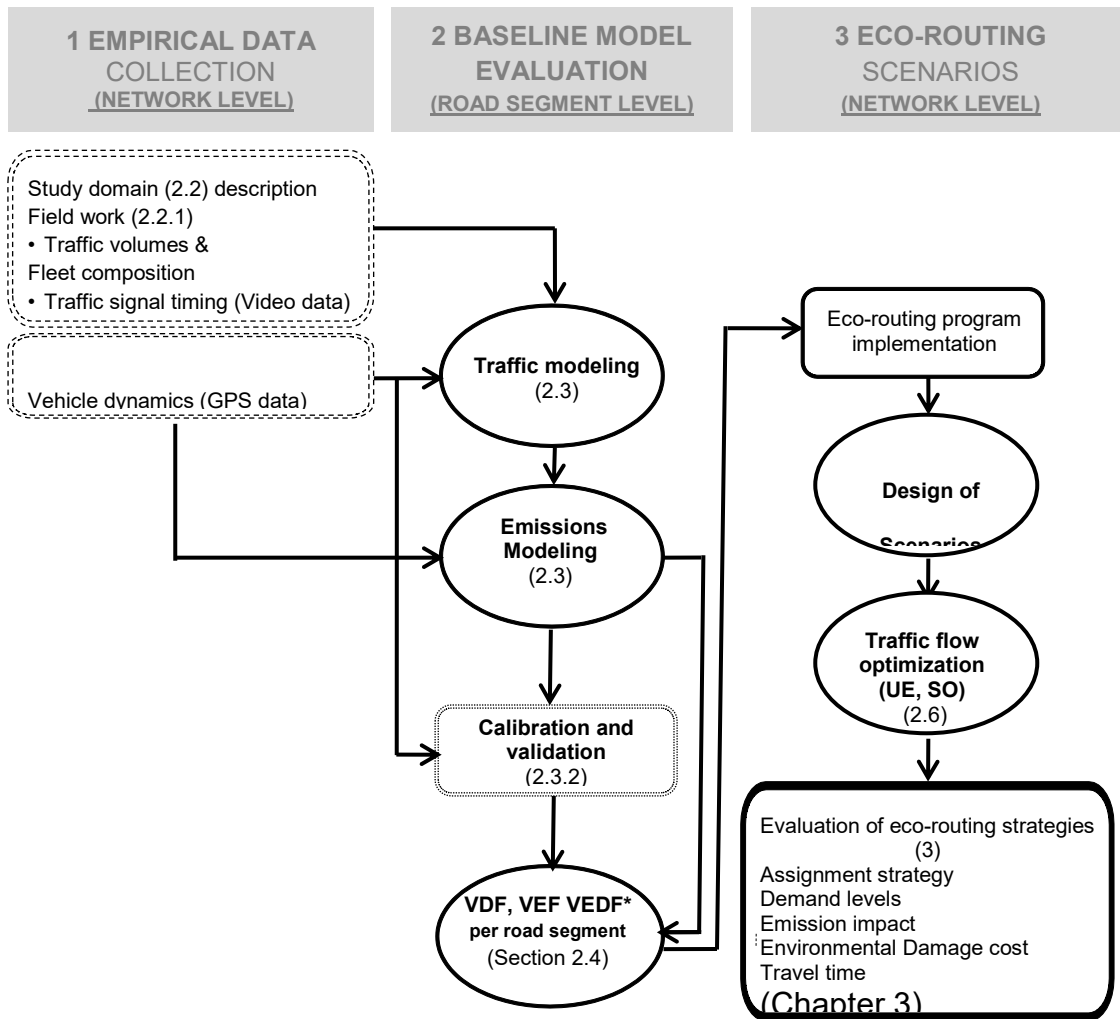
1 EMPIRICAL DATA COLLECTION (NETWORK LEVEL)

2 BASELINE MODEL EVALUATION (ROAD SEGMENT LEVEL)

3 ECO-ROUTING SCENARIOS (NETWORK LEVEL)

Study domain (2.2) description
Field work (2.2.1)
• Traffic volumes & Fleet composition
• Traffic signal timing (Video data)

Vehicle dynamics (GPS data)

Traffic modeling (2.3)

Emissions Modeling (2.3)

Calibration and validation (2.3.2)

VDF, VEF VEDF* per road segment (Section 2.4)

Eco-routing program implementation

Design of Scenarios

Traffic flow optimization (UE, SO) (2.6)

Evaluation of eco-routing strategies (3)
Assignment strategy
Demand levels
Emission impact
Environmental Damage cost
Travel time
(Chapter 3)